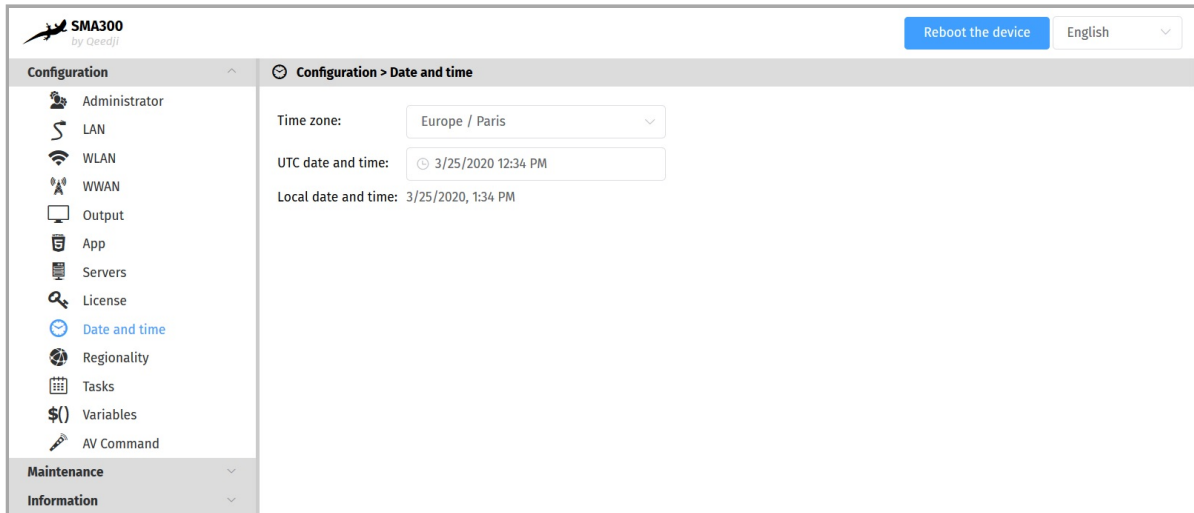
SMA300
by Qeedji

Reboot the device

English

Configuration

Administrator

LAN

WLAN

WWAN

Output

App

Servers

License

Date and time

Regionality

Tasks

$()

Variables

AV Command

Maintenance

Information

Configuration > Date and time

Time zone: Europe / Paris

UTC date and time: 3/25/2020 12:34 PM

Local date and time: 3/25/2020, 1:34 PM